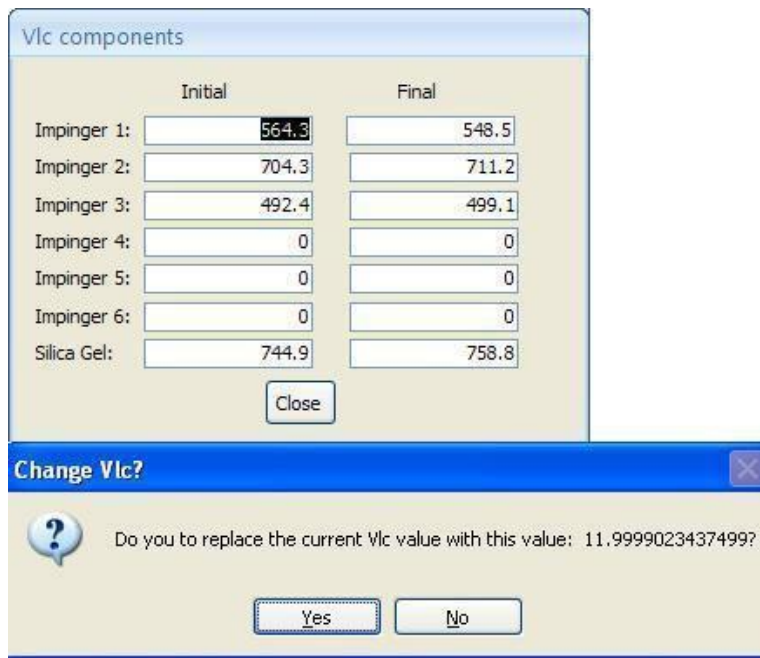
Vlc components

| | Initial | Final |
|---|---|---|
| Impinger 1: | 564.3 | 548.5 |
| Impinger 2: | 704.3 | 711.2 |
| Impinger 3: | 492.4 | 499.1 |
| Impinger 4: | 0 | 0 |
| Impinger 5: | 0 | 0 |
| Impinger 6: | 0 | 0 |
| Silica Gel: | 744.9 | 758.8 |

Close

Change Vlc?

Do you to replace the current Vlc value with this value: 11.9999023437499?

Yes No